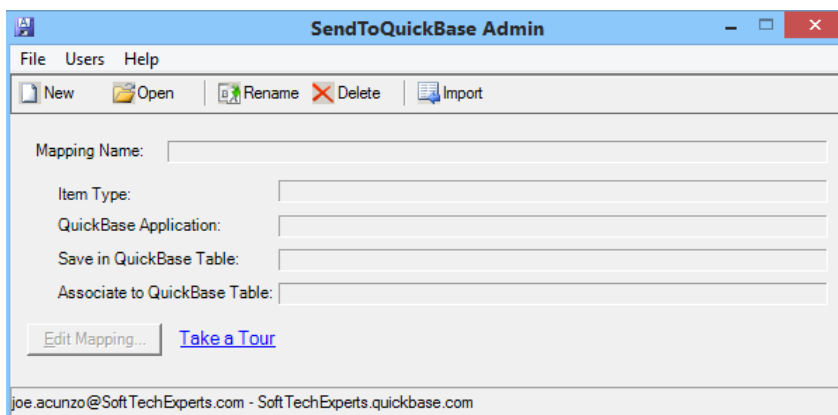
SendToQuickBase Admin

File Users Help

New Open Rename Delete Import

Mapping Name:

Item Type:

QuickBase Application:

Save in QuickBase Table:

Associate to QuickBase Table:

Edit Mapping... Take a Tour

joe.acunzo@SoftTechExperts.com - SoftTechExperts.quickbase.com